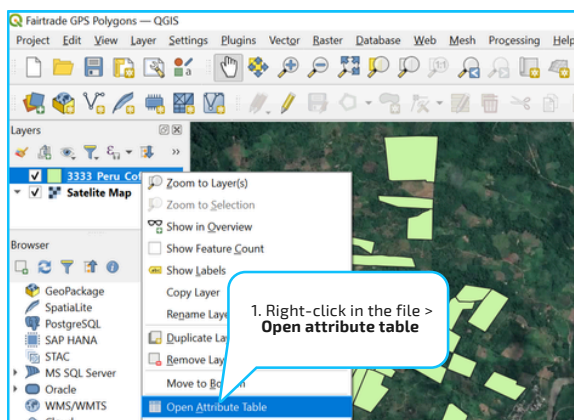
Fairtrade GPS Polygons — QGIS

Project Edit View Layer Settings Plugins Vector Raster Database Web Mesh Processing Help

Layers

3333 Peru Cof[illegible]

Satelite Map

Zoom to Layer(s)
Zoom to Selection
Show in Overview
Show Feature Count
Show Labels
Copy Layer
Rename Laye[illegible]
Duplicate La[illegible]
Remove Lay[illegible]
Move to Bo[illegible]
Open Attribute Table

Browser

GeoPackage
SpatiaLite
PostgreSQL
SAP HANA
STAC
MS SQL Server
Oracle
WMS/WMTS

1. Right-click in the file > **Open attribute table**